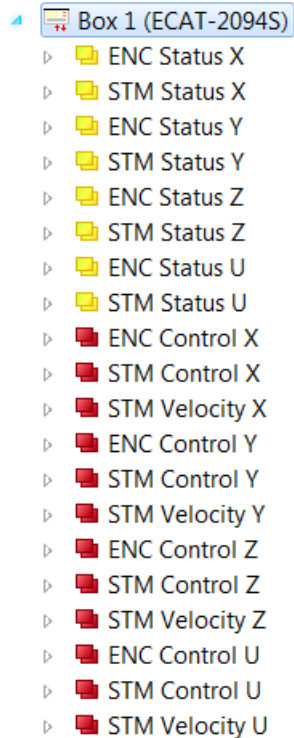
Box 1 (ECAT-2094S)
ENC Status X
STM Status X
ENC Status Y
STM Status Y
ENC Status Z
STM Status Z
ENC Status U
STM Status U
ENC Control X
STM Control X
STM Velocity X
ENC Control Y
STM Control Y
STM Velocity Y
ENC Control Z
STM Control Z
STM Velocity Z
ENC Control U
STM Control U
STM Velocity U